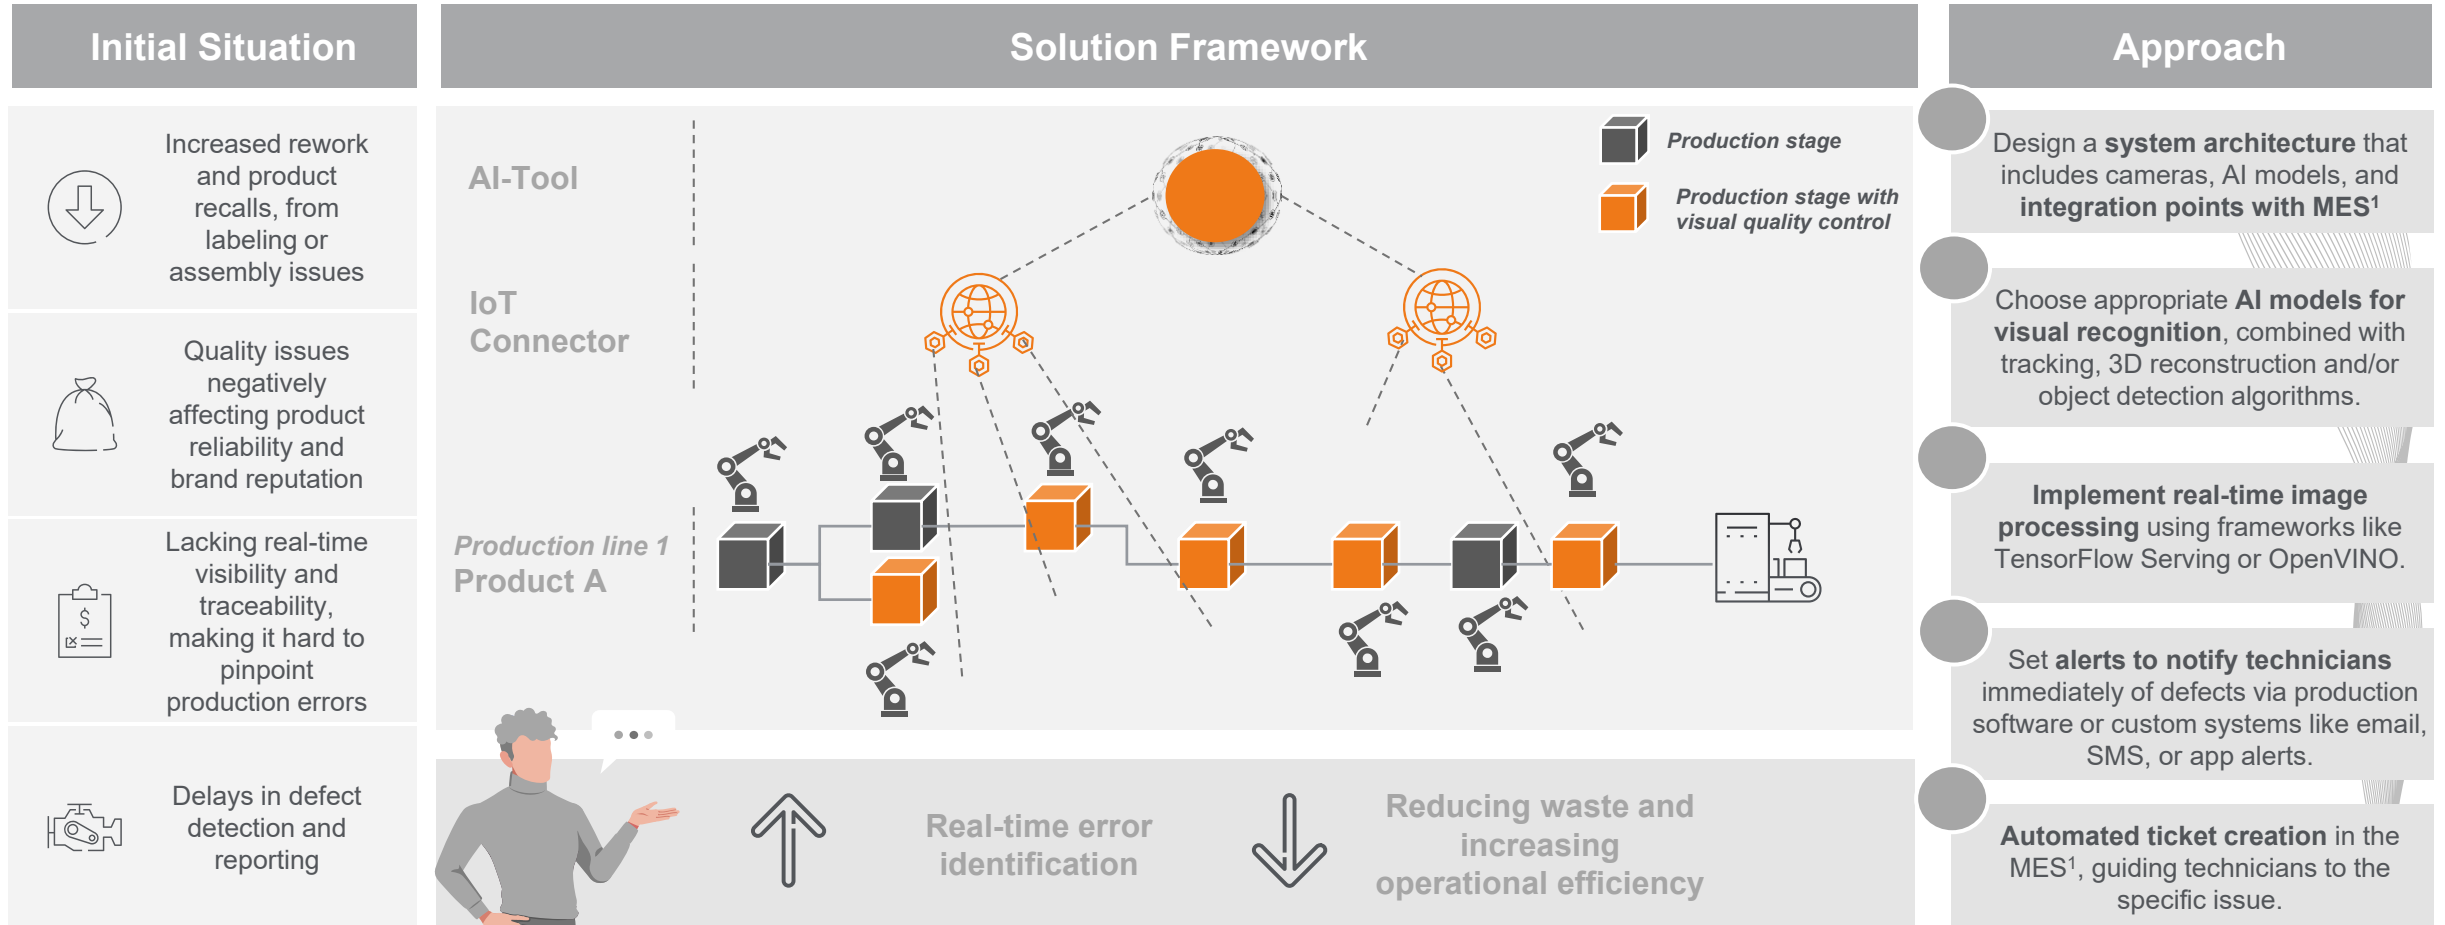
Initial Situation

Increased rework and product recalls, from labeling or assembly issues

Quality issues negatively affecting product reliability and brand reputation

Lacking real-time visibility and traceability, making it hard to pinpoint production errors

Delays in defect detection and reporting

Solution Framework

AI-Tool

IoT Connector

Production line 1
Product A

Production stage

Production stage with visual quality control

Real-time error identification

Reducing waste and increasing operational efficiency

Approach

Design a **system architecture** that includes cameras, AI models, and **integration points with MES$^1$**

Choose appropriate **AI models for visual recognition**, combined with tracking, 3D reconstruction and/or object detection algorithms.

**Implement real-time image processing** using frameworks like TensorFlow Serving or OpenVINO.

Set **alerts to notify technicians** immediately of defects via production software or custom systems like email, SMS, or app alerts.

**Automated ticket creation** in the MES$^1$, guiding technicians to the specific issue.